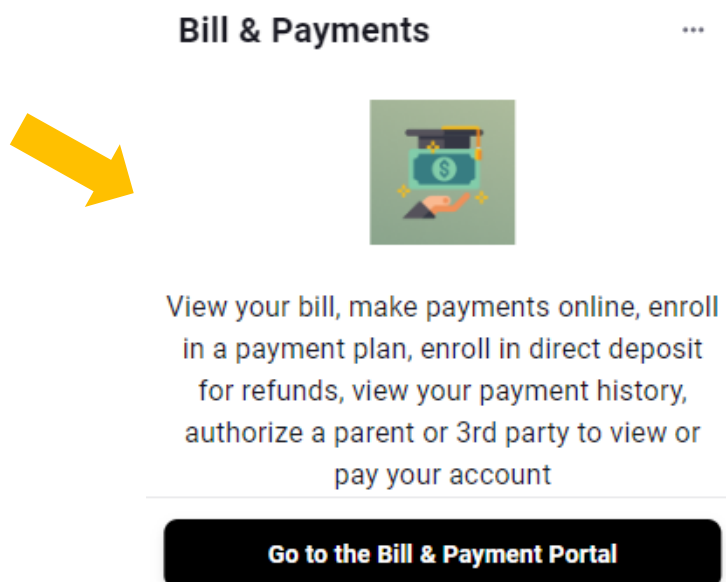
Bill & Payments

...

$

View your bill, make payments online, enroll in a payment plan, enroll in direct deposit for refunds, view your payment history, authorize a parent or 3rd party to view or pay your account

Go to the Bill & Payment Portal